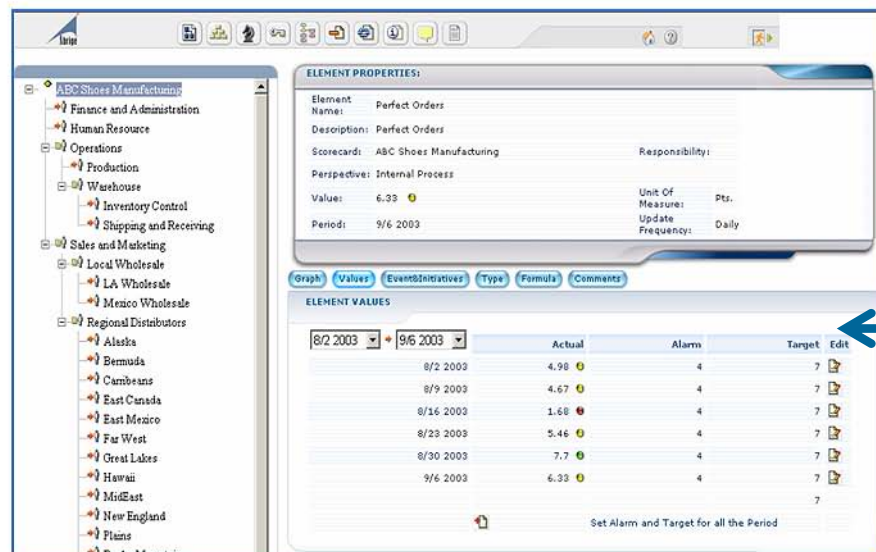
ABC Shoes Manufacturing
Finance and Administration
Human Resource
Operations
Production
Warehouse
Inventory Control
Shipping and Receiving
Sales and Marketing
Local Wholesale
LA Wholesale
Mexico Wholesale
Regional Distributors
Alaska
Bermuda
Carribeans
East Canada
East Mexico
Far West
Great Lakes
Hawaii
MidEast
New England
Plains

ELEMENT PROPERTIES:

| Element Name: | Perfect Orders | | |
|---|---|---|---|
| Description: | Perfect Orders | | |
| Scorecard: | ABC Shoes Manufacturing | Responsibility: | |
| Perspective: | Internal Process | | |
| Value: | 6.33 | Unit Of Measure: | Pts. |
| Period: | 9/6 2003 | Update Frequency: | Daily |

Graph Values Event&Initiatives Type Formula Comments

ELEMENT VALUES

| 8/2 2003 - 9/6 2003 | Actual | Alarm | Target | Edit |
|---|---|---|---|---|
| 8/2 2003 | 4.98 | 4 | 7 | |
| 8/9 2003 | 4.67 | 4 | 7 | |
| 8/16 2003 | 1.68 | 4 | 7 | |
| 8/23 2003 | 5.46 | 4 | 7 | |
| 8/30 2003 | 7.7 | 4 | 7 | |
| 9/6 2003 | 6.33 | 4 | 7 | |
| | | | 7 | |

Set Alarm and Target for all the Period